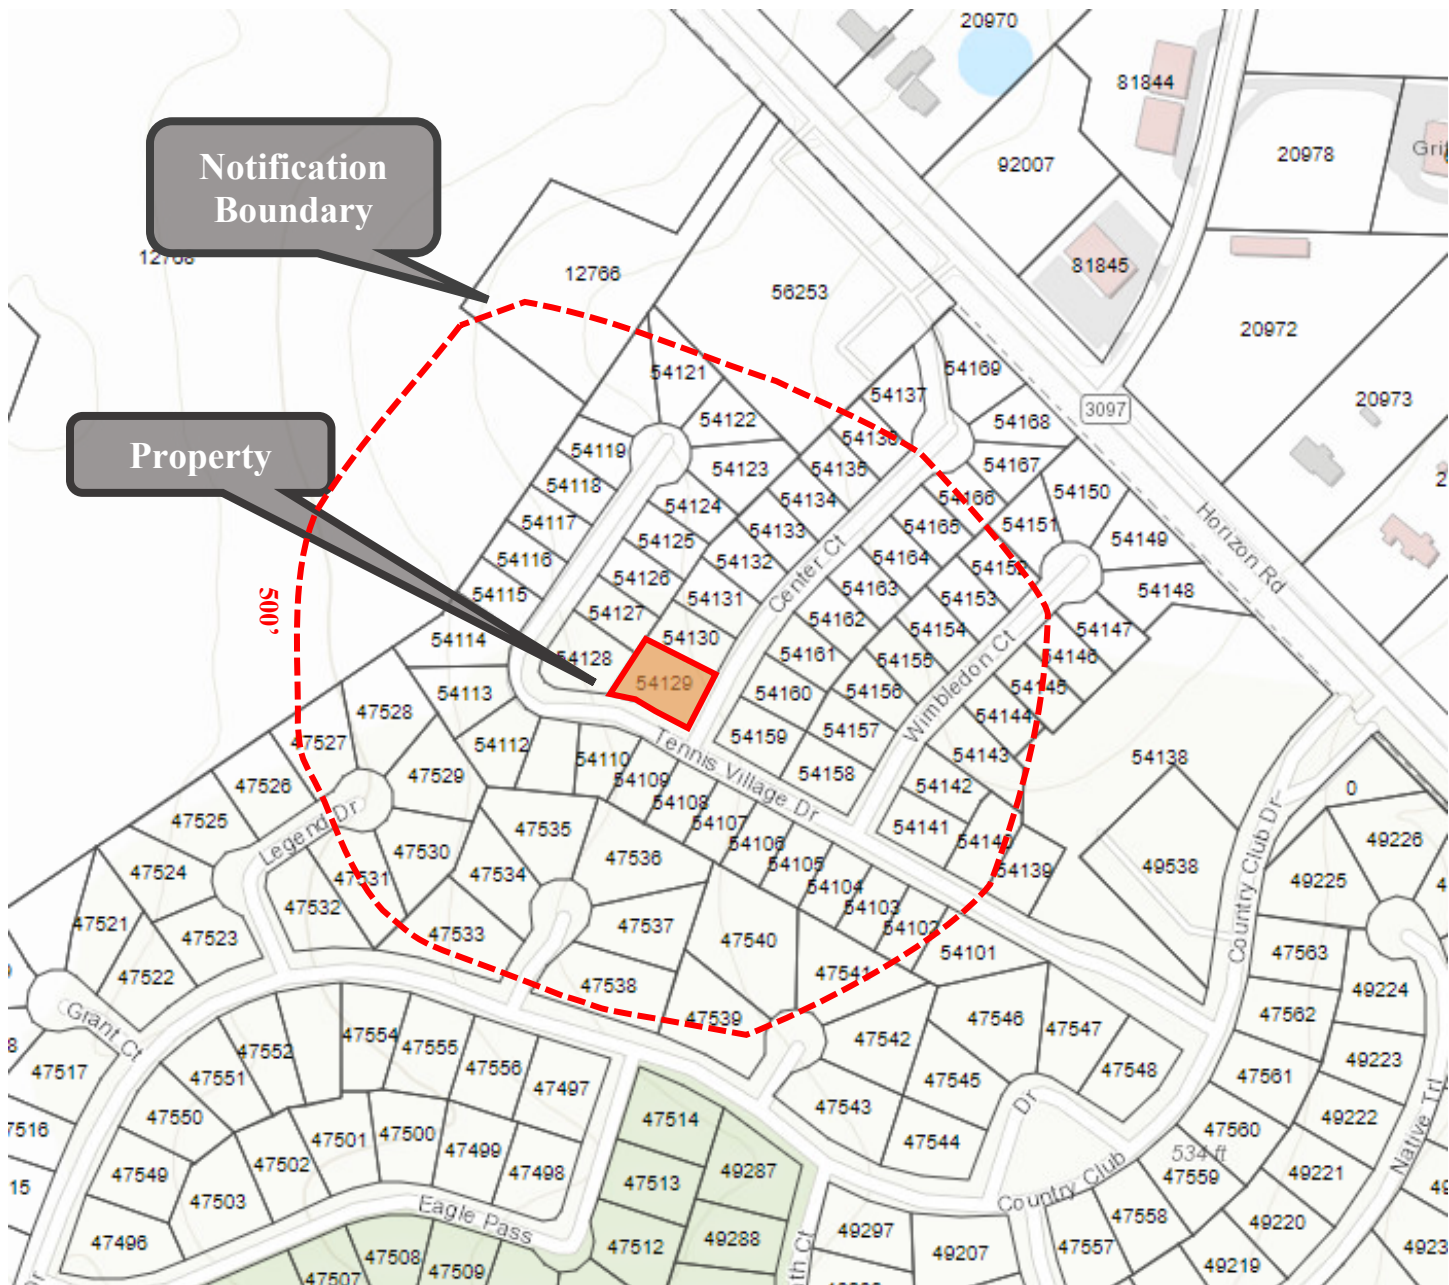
Notification Boundary

Property

500'

20970
81844
20978
Gri
92007
81845
20972
20973
2
12766
12766
56253
3097
Horizon Rd
54121
54122
54123
54124
54125
54126
54127
54128
54129
54130
54131
54132
54133
54134
54135
54136
54137
54169
54168
54167
54166
54165
54164
54163
54162
54161
54160
54159
54158
54157
54156
54155
54154
54153
54152
54151
54150
54149
54148
54147
54146
54145
54144
54143
54142
54141
54140
54139
54138
54119
54118
54117
54116
54115
54114
54113
54112
54110
54109
54108
54107
54106
54105
54104
54103
54102
54101
Center Ct
Wimbledon Ct
Tennis Village Dr
Legend Dr
Grant Ct
Country Club Dr
Country Club
Dr
Eagle Pass
Native Trl
534 ft
47528
47527
47526
47525
47524
47521
47523
47522
47529
47530
47531
47532
47533
47534
47535
47536
47537
47538
47539
47540
47541
47542
47543
47544
47545
47546
47547
47548
49538
0
49226
49225
4
47563
47562
47561
47560
47559
47558
47557
49224
49223
49222
49221
49220
49219
4923
49
47517
47516
15
8
47552
47551
47550
47549
47503
47502
47501
47500
47499
47498
47497
47554
47555
47556
47514
47513
47512
49287
49288
49297
49207
47496
47508
47509
47507
th Ct